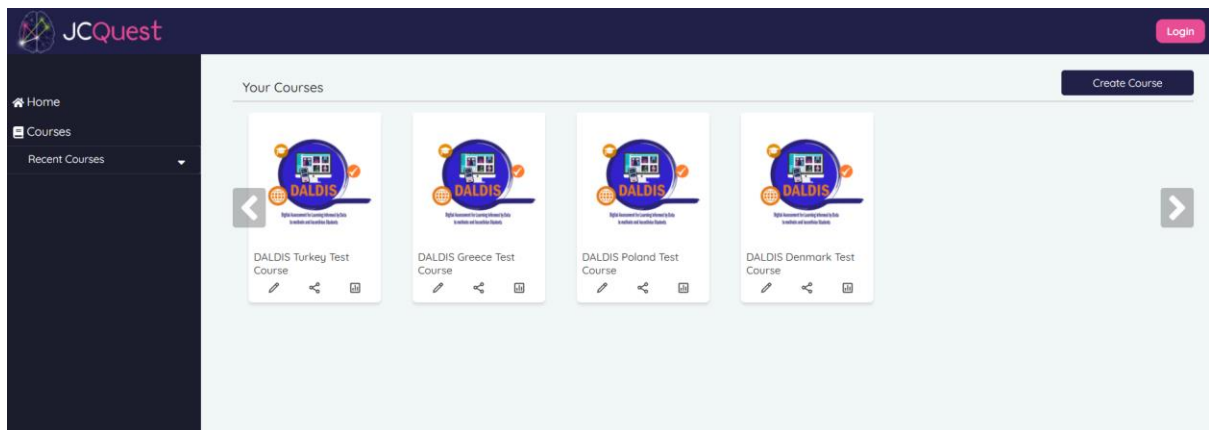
JCQuest

Login

Home

Courses

Recent Courses

Your Courses

Create Course

DALDIS

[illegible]

DALDIS Turkey Test Course

DALDIS

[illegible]

DALDIS Greece Test Course

DALDIS

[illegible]

DALDIS Poland Test Course

DALDIS

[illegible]

DALDIS Denmark Test Course